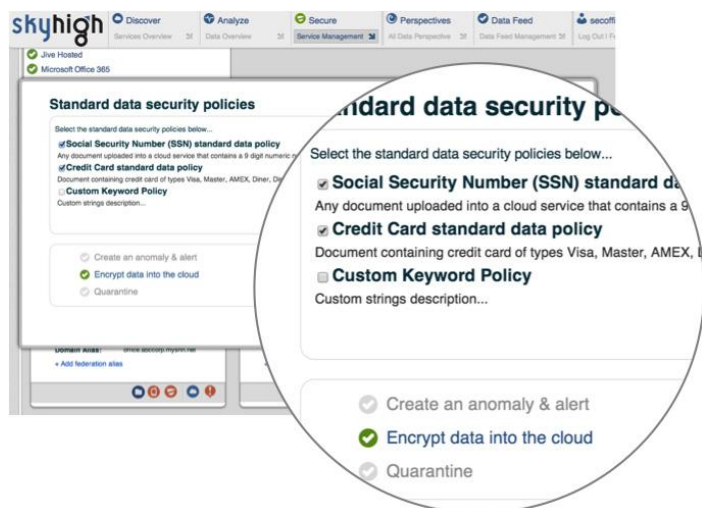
skyhigh

Discover
Services Overview

Analyze
Data Overview

Secure
Service Management

Perspectives
All Data Perspective

Data Feed
Data Feed Management

secoff
Log Out | F

Jive Hosted
Microsoft Office 365

Standard data security policies

Select the standard data security policies below...

Social Security Number (SSN) standard data policy
Any document uploaded into a cloud service that contains a 9 digit numeric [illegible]

Credit Card standard data policy
Document containing credit card of types Visa, Master, AMEX, Diner, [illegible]

Custom Keyword Policy
Custom strings description...

Create an anomaly & alert
Encrypt data into the cloud
Quarantine

Domain Alias: office.abccorp.mysnn.net
+ Add federation alias

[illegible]ndard data security p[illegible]

Select the standard data security policies below...

Social Security Number (SSN) standard d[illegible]
Any document uploaded into a cloud service that contains a 9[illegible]

Credit Card standard data policy
Document containing credit card of types Visa, Master, AMEX, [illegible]

Custom Keyword Policy
Custom strings description...

Create an anomaly & alert
Encrypt data into the cloud
Quarantine